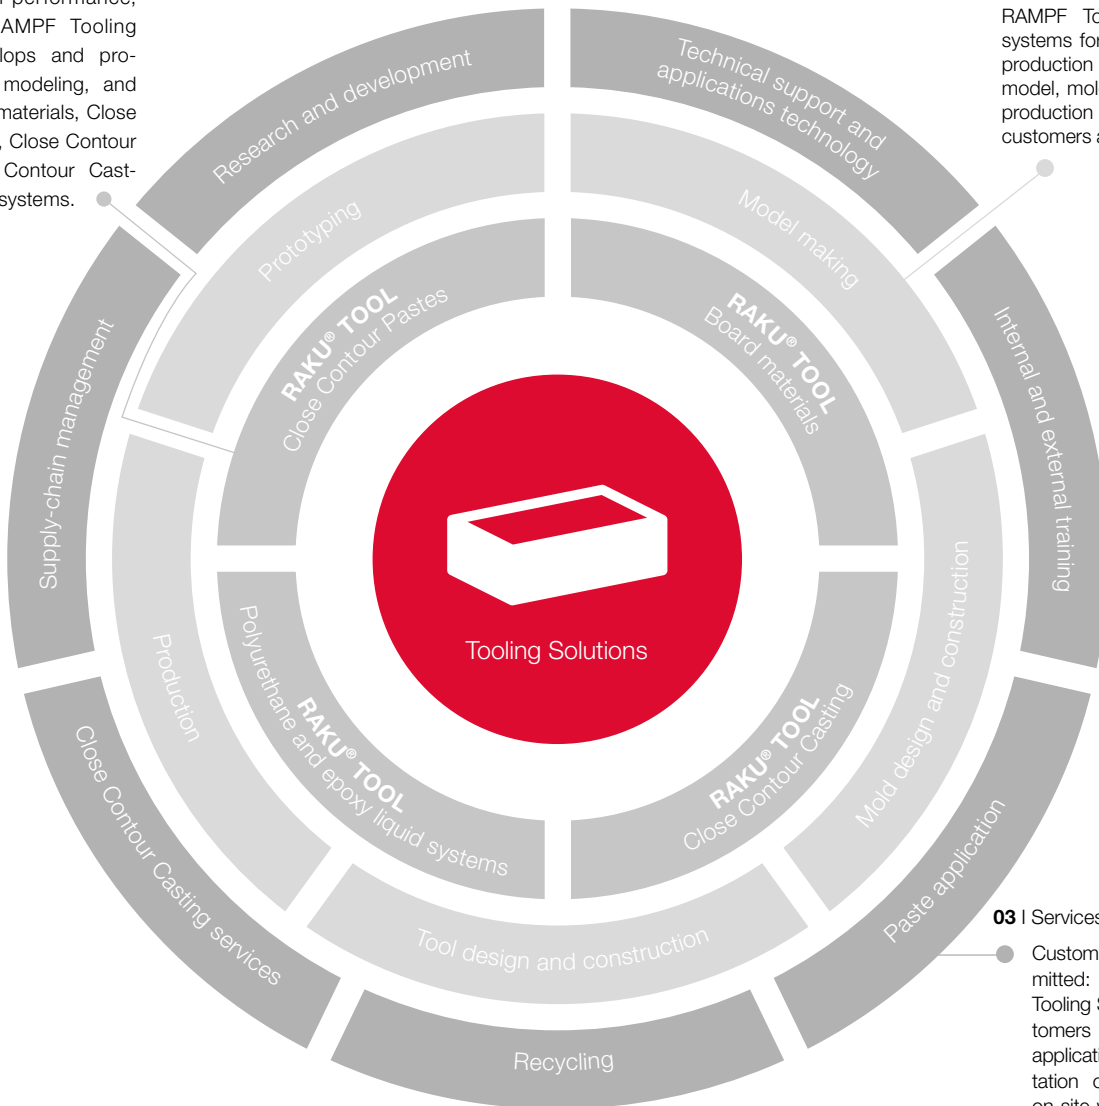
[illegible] performance, RAMPF Tooling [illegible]lops and pro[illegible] modeling, and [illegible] materials, Close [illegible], Close Contour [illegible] Contour Cast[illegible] systems.

RAMPF To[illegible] systems fo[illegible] production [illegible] model, mol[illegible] production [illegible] customers a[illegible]

Research and development

Technical support and applications technology

Internal and external training

Paste application

Recycling

Close Contour Casting services

Supply-chain management

Prototyping

Model making

Mold design and construction

Tool design and construction

Production

RAKU® TOOL Close Contour Pastes

RAKU® TOOL Board materials

RAKU® TOOL Close Contour Casting

RAKU® TOOL Polyurethane and epoxy liquid systems

Tooling Solutions

03 | Services

Custom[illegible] mitted: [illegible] Tooling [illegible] tomers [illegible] applicati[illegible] tation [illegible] on site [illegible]